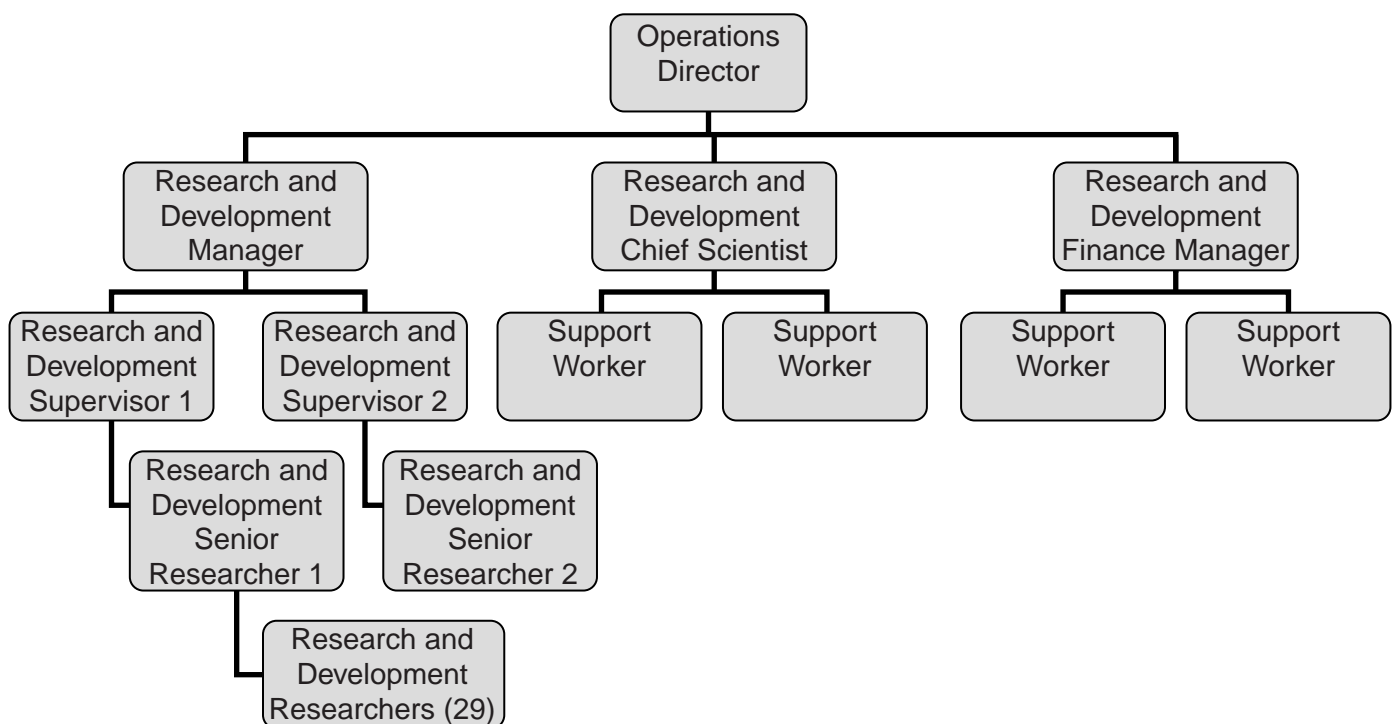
Operations Director

Research and Development Manager

Research and Development Chief Scientist

Research and Development Finance Manager

Research and Development Supervisor 1

Research and Development Supervisor 2

Support Worker

Support Worker

Support Worker

Support Worker

Research and Development Senior Researcher 1

Research and Development Senior Researcher 2

Research and Development Researchers (29)